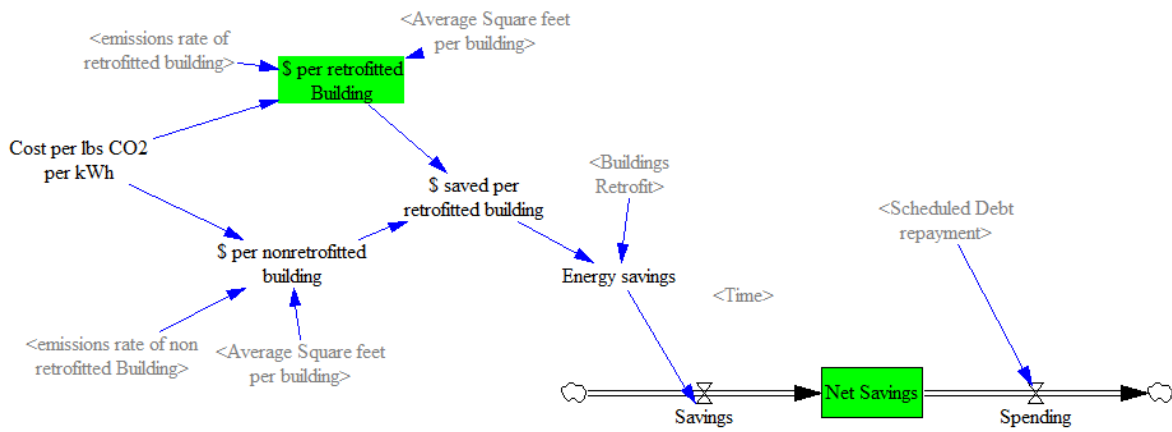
<Average Square feet per building>

<emissions rate of retrofitted building>

\$ per retrofitted Building

Cost per lbs CO2 per kWh

\$ saved per retrofitted building

<Buildings Retrofit>

\$ per nonretrofitted building

<Scheduled Debt repayment>

Energy savings

<Time>

<emissions rate of non retrofitted Building>

<Average Square feet per building>

Savings

Net Savings

Spending